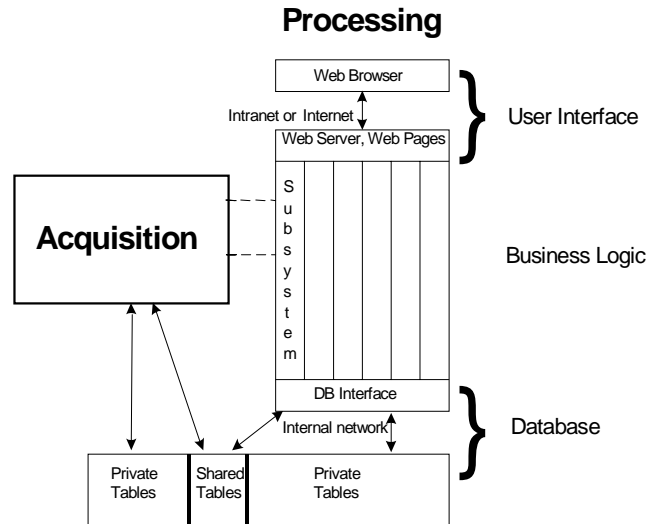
Processing

Web Browser

Intranet or Internet

Web Server, Web Pages

User Interface

Acquisition

Subsystem

Business Logic

DB Interface

Internal network

Database

Private Tables

Shared Tables

Private Tables